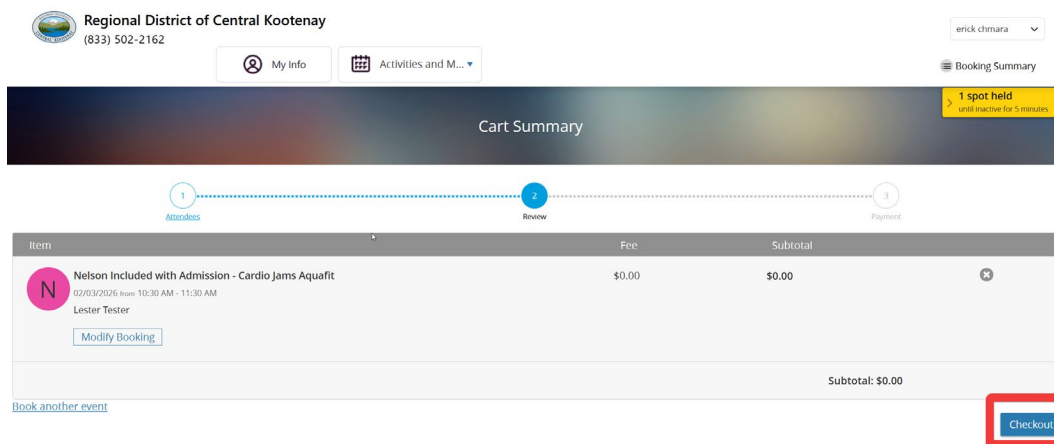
Regional District of Central Kootenay
(833) 502-2162

erick chmara

My Info

Activities and M...

Booking Summary

1 spot held
until inactive for 5 minutes

Cart Summary

1
Attendees

2
Review

3
Payment

| Item | Fee | Subtotal | |
|---|---|---|---|
| N Nelson Included with Admission - Cardio Jams Aquafit 02/03/2026 from 10:30 AM - 11:30 AM Lester Tester Modify Booking | $0.00 | $0.00 | |
| | | Subtotal: $0.00 | |

Book another event

Checkout